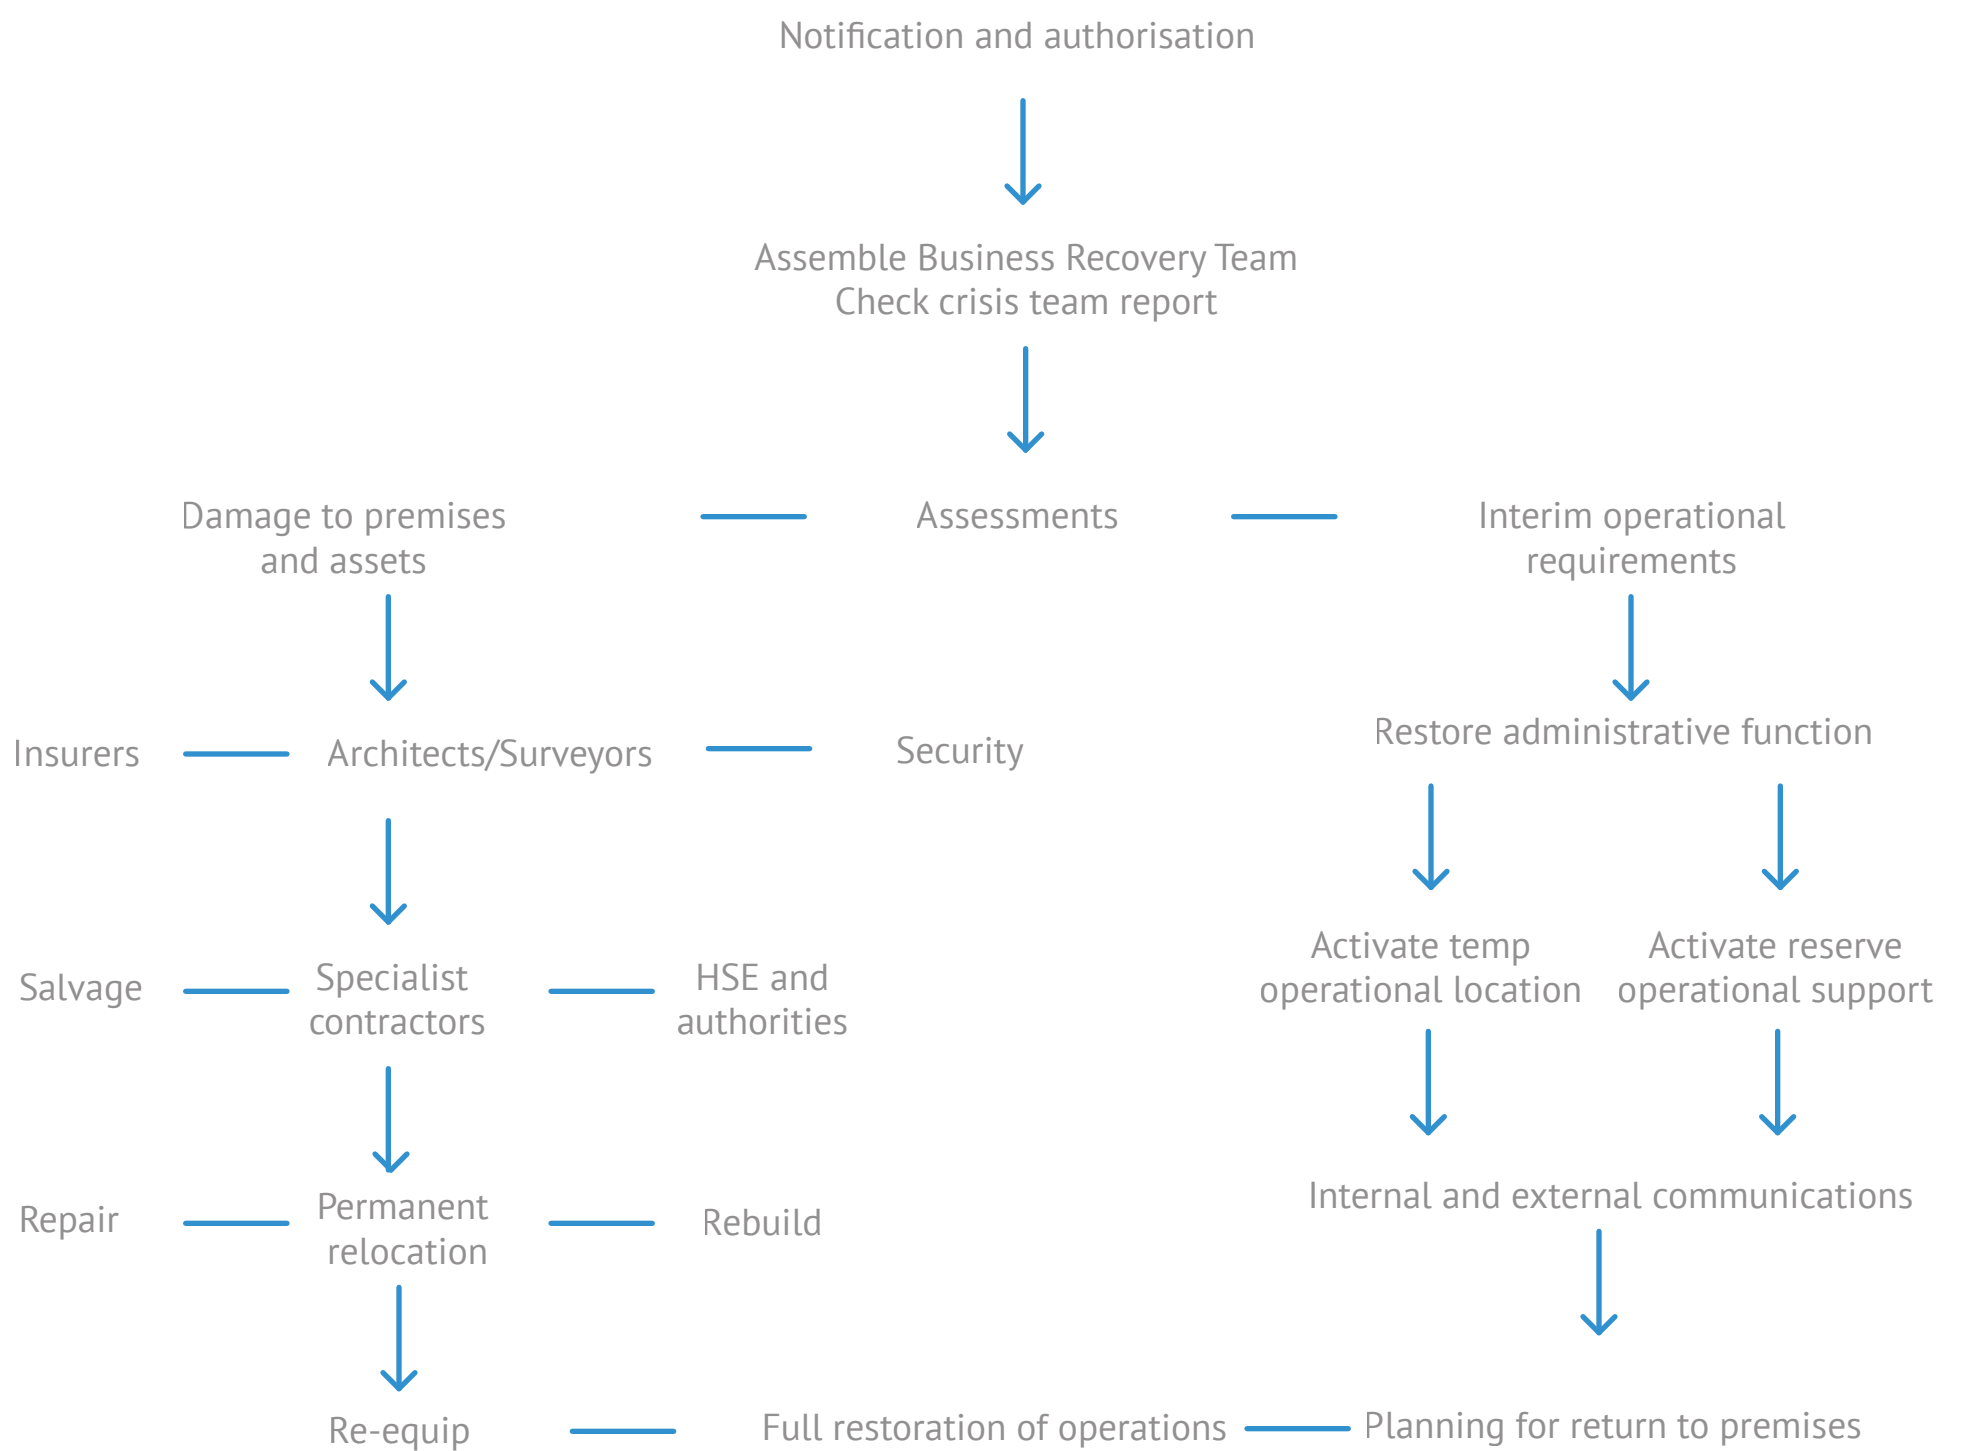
Notification and authorisation

Assemble Business Recovery Team
Check crisis team report

Damage to premises and assets

Assessments

Interim operational requirements

Insurers

Architects/Surveyors

Security

Restore administrative function

Salvage

Specialist contractors

HSE and authorities

Activate temp operational location

Activate reserve operational support

Repair

Permanent relocation

Rebuild

Internal and external communications

Re-equip

Full restoration of operations

Planning for return to premises